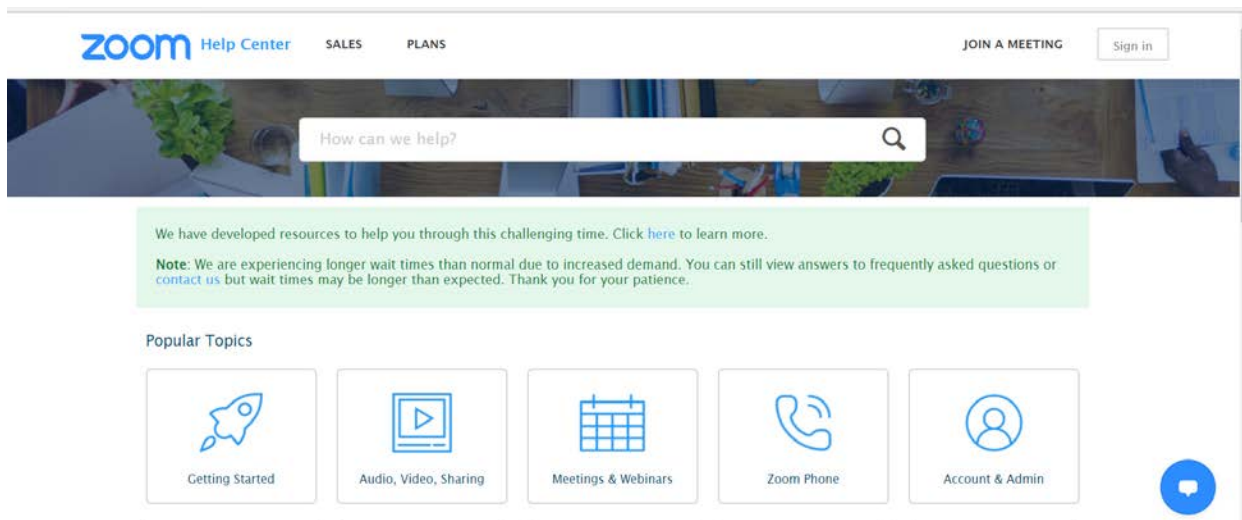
zoom Help Center SALES PLANS JOIN A MEETING Sign in

How can we help?

We have developed resources to help you through this challenging time. Click here to learn more.

Note: We are experiencing longer wait times than normal due to increased demand. You can still view answers to frequently asked questions or contact us but wait times may be longer than expected. Thank you for your patience.

Popular Topics

Getting Started

Audio, Video, Sharing

Meetings & Webinars

Zoom Phone

Account & Admin